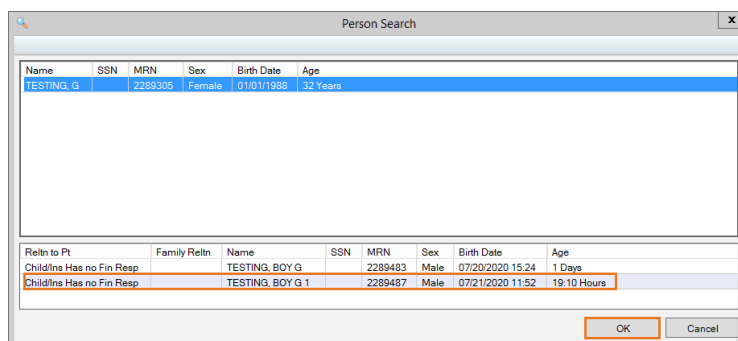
Person Search

| Name | SSN | MRN | Sex | Birth Date | Age |
|---|---|---|---|---|---|
| TESTING, G | | 2289305 | Female | 01/01/1988 | 32 Years |

| Reltn to Pt | Family Reltn | Name | SSN | MRN | Sex | Birth Date | Age |
|---|---|---|---|---|---|---|---|
| Child/Ins Has no Fin Resp | | TESTING, BOY G | | 2289483 | Male | 07/20/2020 15:24 | 1 Days |
| Child/Ins Has no Fin Resp | | TESTING, BOY G 1 | | 2289487 | Male | 07/21/2020 11:52 | 19:10 Hours |

OK
Cancel